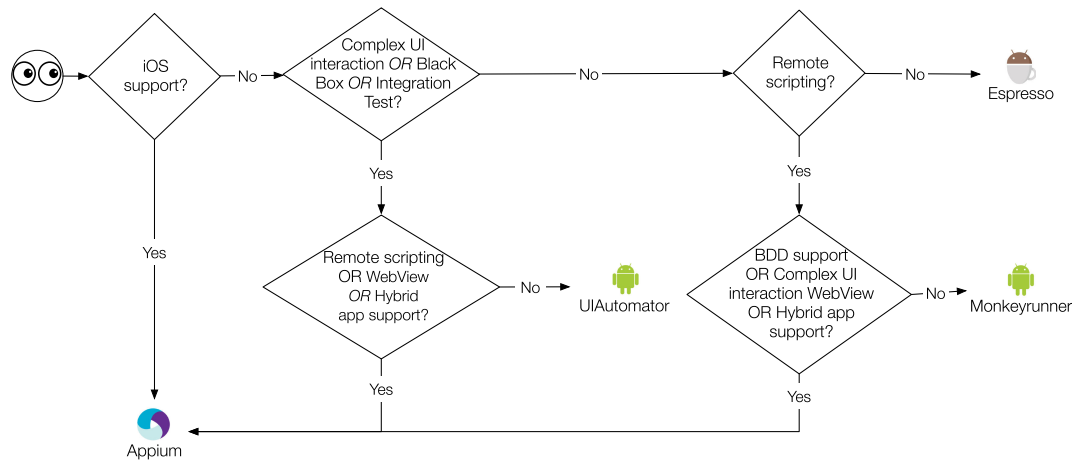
iOS support?

No

Complex UI interaction *OR* Black Box *OR* Integration Test?

No

Remote scripting?

No

Espresso

Yes

Yes

Yes

Remote scripting OR WebView *OR* Hybrid app support?

No

UIAutomator

BDD support OR Complex UI interaction WebView OR Hybrid app support?

No

Monkeyrunner

Yes

Yes

Appium